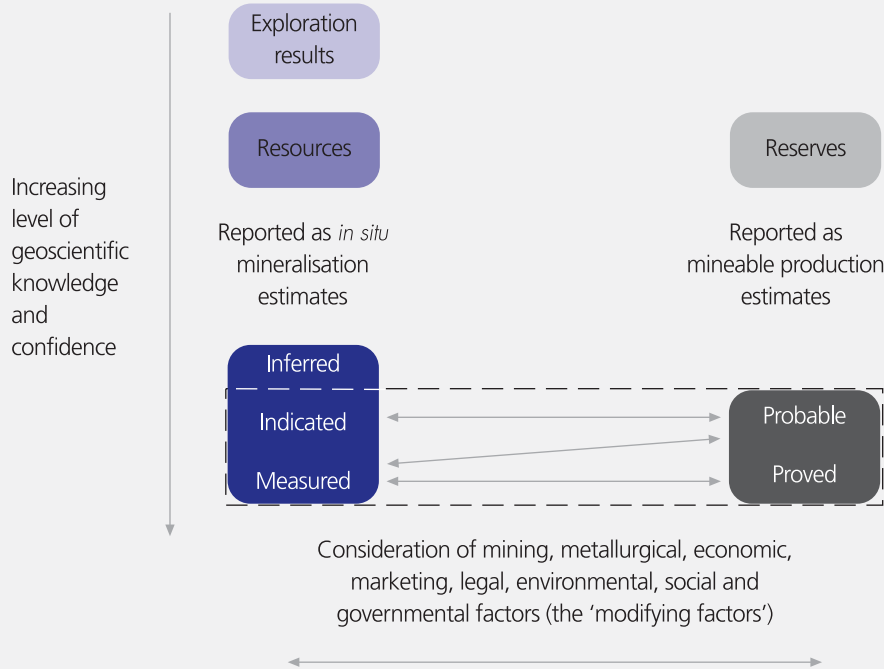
Exploration results

Resources

Reserves

Increasing level of geoscientific knowledge and confidence

Reported as *in situ* mineralisation estimates

Reported as mineable production estimates

Inferred

Indicated

Measured

Probable

Proved

Consideration of mining, metallurgical, economic, marketing, legal, environmental, social and governmental factors (the ‘modifying factors’)